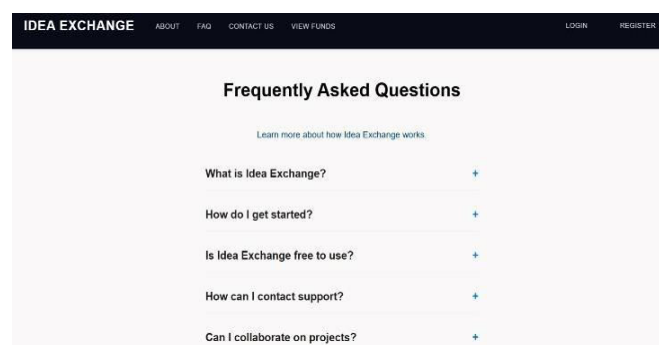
IDEA EXCHANGE ABOUT FAQ CONTACT US VIEW FUNDS LOGIN REGISTER

Frequently Asked Questions

Learn more about how Idea Exchange works

What is Idea Exchange? +

How do I get started? +

Is Idea Exchange free to use? +

How can I contact support? +

Can I collaborate on projects? +